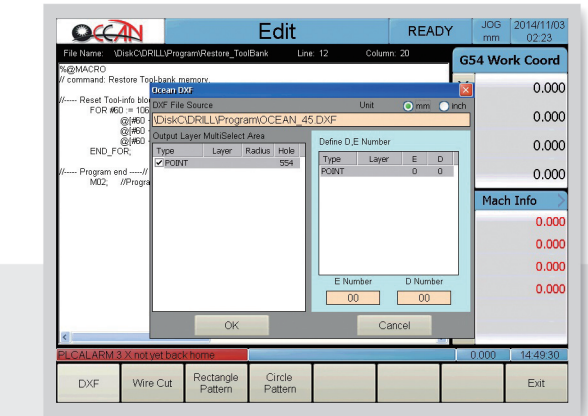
OCEAN

Edit

READY

JOG mm

2014/11/03 02:23

File Name: \DiskC\DRILL\Program\Restore_ToolBank

Line: 12

Column: 20

G54 Work Coord

%@MACRO
// command: Restore Tool-bank memory.

//----- Reset Tool-info blo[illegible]
FOR #60 = 106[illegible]
@[#60 -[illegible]
@[#60 -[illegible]
@[#60 -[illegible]
END_FOR;

//----- Program end -----//
M02; //Progra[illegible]

Ocean DXF

DXF File Source

Unit

mm

inch

\DiskC\DRILL\Program\OCEAN_45.DXF

Output Layer MultiSelect Area

| Type | Layer | Radius | Hole |
|---|---|---|---|
| ✔ POINT | | | 554 |

Define D,E Number

| Type | Layer | E | D |
|---|---|---|---|
| POINT | | 0 | 0 |

E Number

D Number

00

00

OK

Cancel

0.000

0.000

0.000

0.000

Mach Info

0.000

0.000

0.000

0.000

PLCALARM 3 X not yet back home

0.000

14:49:30

DXF

Wire Cut

Rectangle Pattern

Circle Pattern

Exit